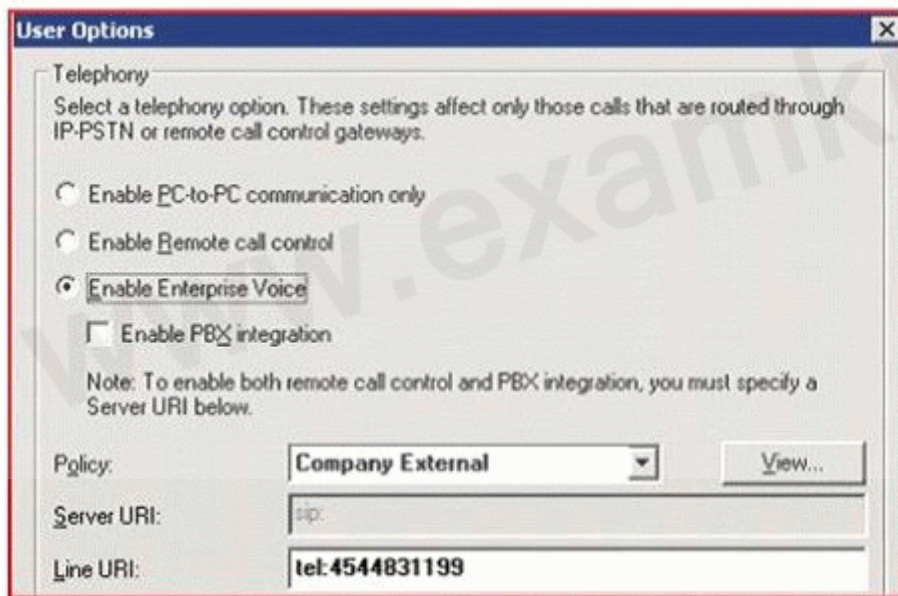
User Options

Telephony

Select a telephony option. These settings affect only those calls that are routed through IP-PSTN or remote call control gateways.

Enable PC-to-PC communication only

Enable Remote call control

Enable Enterprise Voice

Enable PBX integration

Note: To enable both remote call control and PBX integration, you must specify a Server URI below.

Policy: Company External View...

Server URI: sip:

Line URI: tel:4544831199

www.exam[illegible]